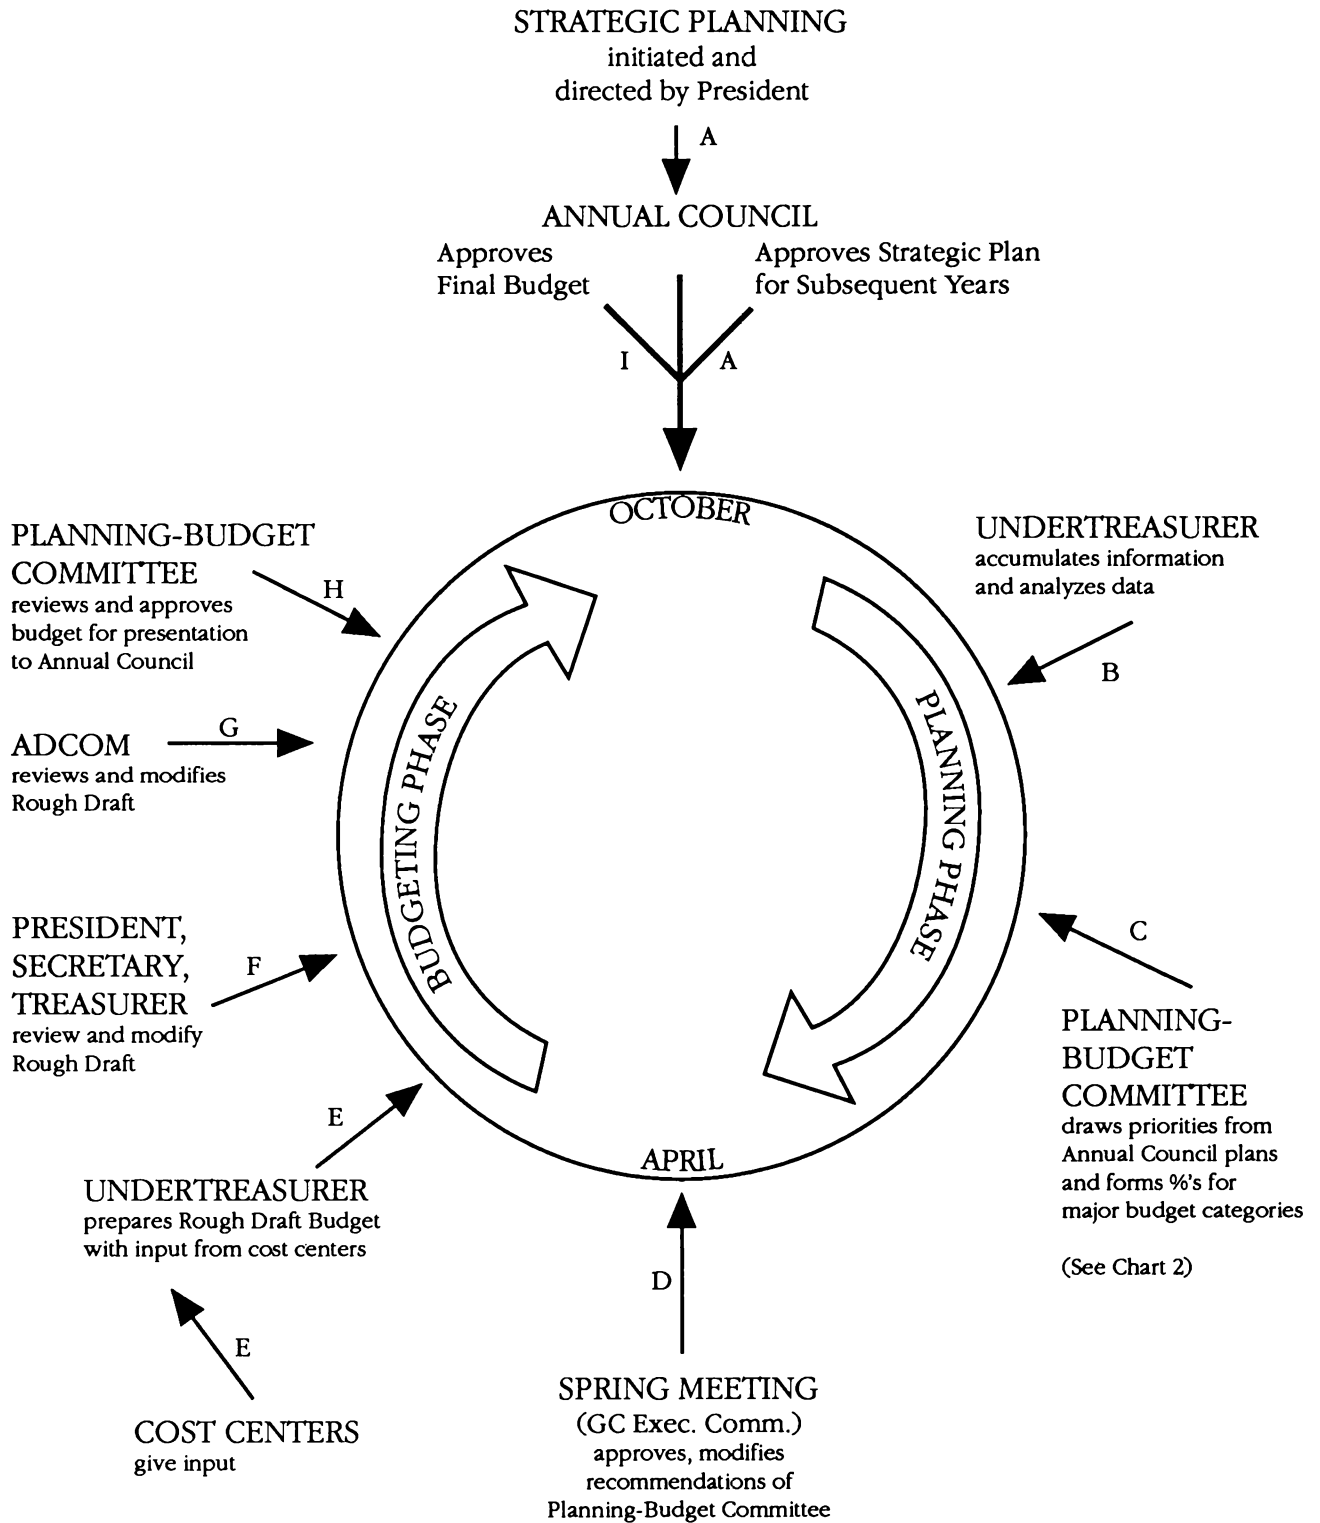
STRATEGIC PLANNING
initiated and
directed by President

A

ANNUAL COUNCIL

Approves
Final Budget

Approves Strategic Plan
for Subsequent Years

I

A

OCTOBER

UNDERTREASURER
accumulates information
and analyzes data

B

PLANNING PHASE

C

PLANNING-
BUDGET
COMMITTEE
draws priorities from
Annual Council plans
and forms %'s for
major budget categories

(See Chart 2)

APRIL

D

SPRING MEETING
(GC Exec. Comm.)
approves, modifies
recommendations of
Planning-Budget Committee

COST CENTERS
give input

E

UNDERTREASURER
prepares Rough Draft Budget
with input from cost centers

E

PRESIDENT,
SECRETARY,
TREASURER
review and modify
Rough Draft

F

BUDGETING PHASE

ADCOM
reviews and modifies
Rough Draft

G

PLANNING-BUDGET
COMMITTEE
reviews and approves
budget for presentation
to Annual Council

H